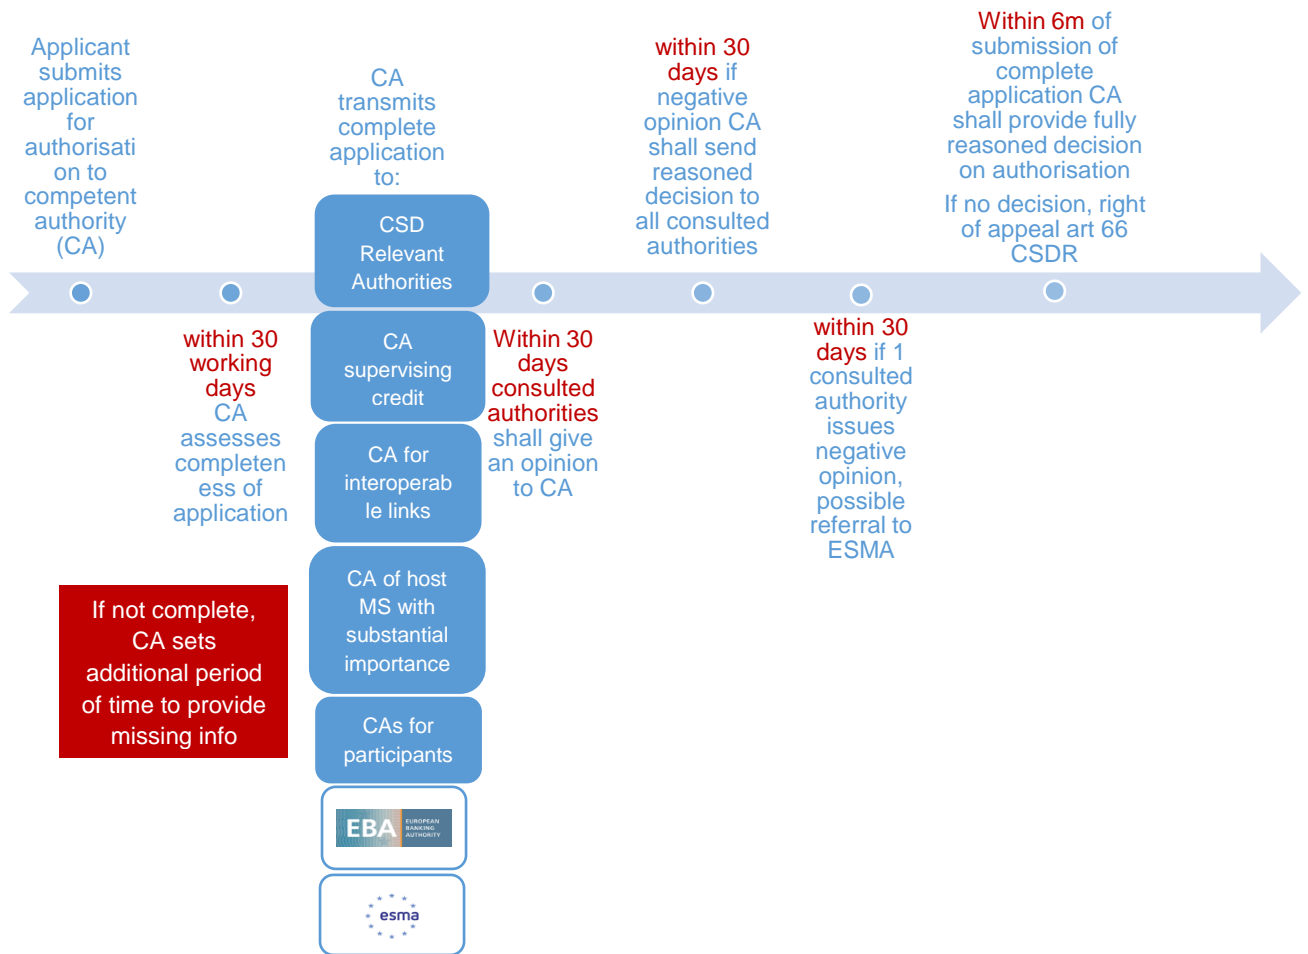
Applicant submits application for authorisation to competent authority (CA)

CA transmits complete application to:

CSD Relevant Authorities

CA supervising credit

CA for interoperable links

CA of host MS with substantial importance

CAs for participants

EBA EUROPEAN BANKING AUTHORITY

esma

within 30 days if negative opinion CA shall send reasoned decision to all consulted authorities

Within 6m of submission of complete application CA shall provide fully reasoned decision on authorisation

If no decision, right of appeal art 66 CSDR

within 30 working days CA assesses completeness of application

If not complete, CA sets additional period of time to provide missing info

Within 30 days consulted authorities shall give an opinion to CA

within 30 days if 1 consulted authority issues negative opinion, possible referral to ESMA